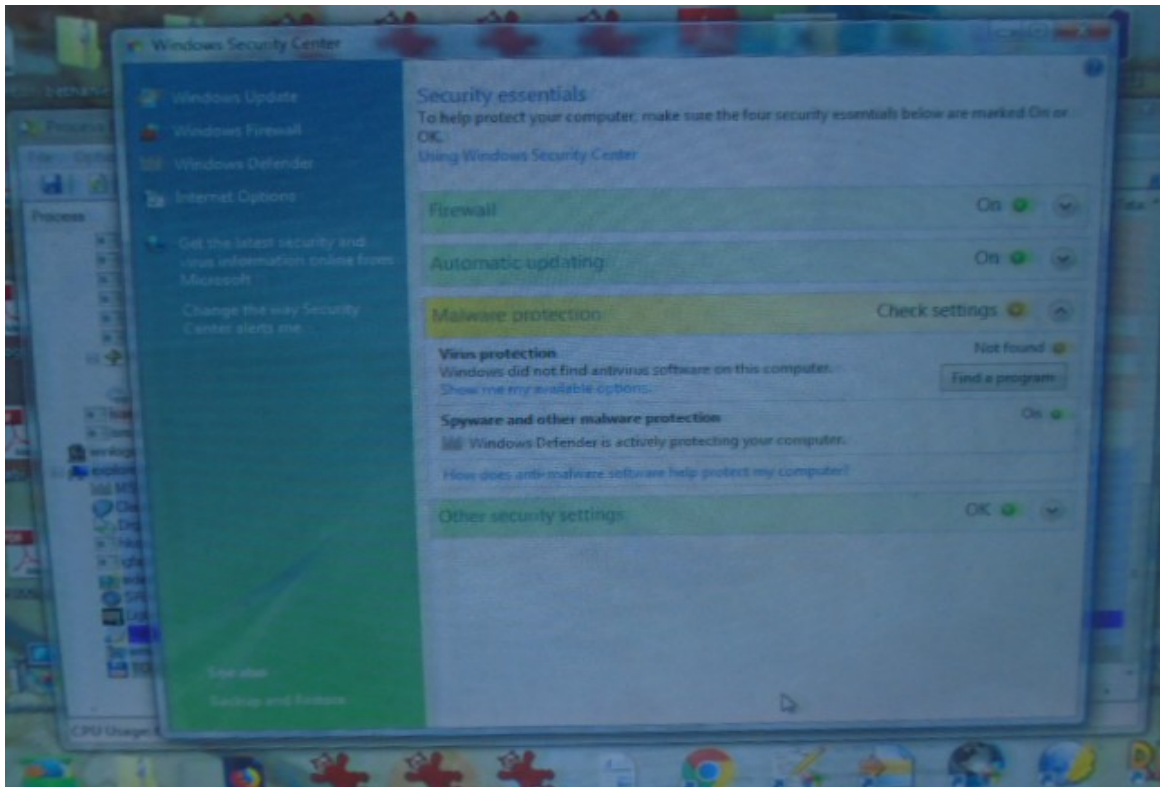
Windows Security Center

Windows Update
Windows Firewall
Windows Defender
Internet Options

Get the latest security and virus information online from Microsoft

Change the way Security Center alerts me

See also
Backup and Restore

Security essentials
To help protect your computer, make sure the four security essentials below are marked On or OK.
Using Windows Security Center

Firewall On

Automatic updating On

Malware protection Check settings

Virus protection Not found
Windows did not find antivirus software on this computer.
Show me my available options.
Find a program

Spyware and other malware protection On
Windows Defender is actively protecting your computer.

How does anti-malware software help protect my computer?

Other security settings OK

Process
CPU Usage